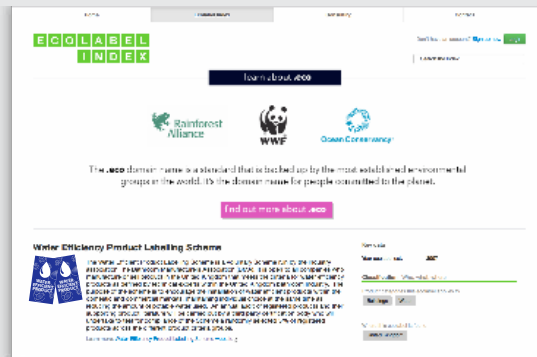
ECOLABEL INDEX

learn about .eco

Rainforest Alliance

WWF

Ocean Conservancy

The .eco domain name is a standard that is backed up by the most established environmental groups in the world. It's the domain name for people committed to the planet.

Find out more about .eco

Water Efficiency Product Labeling Scheme

WATER EFFICIENCY PRODUCT

WATER EFFICIENCY PRODUCT

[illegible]